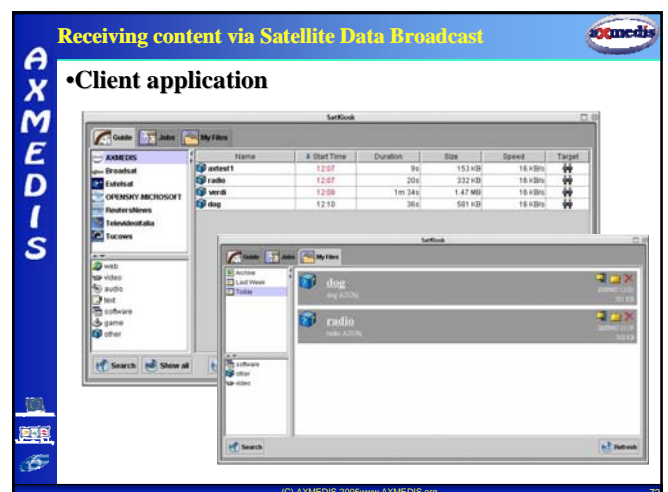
Receiving content via Satellite Data Broadcast

axmedis

A X M E D I S

•Client application

SatKiosk

Guide | Jobs | My Files

AXMEDIS
Broadsat
Eutelsat
OPENSKY.MICROSOFT
ReutersNews
Televideoitalia
Tucows

| Name | Start Time | Duration | Size | Speed | Target |
|---|---|---|---|---|---|
| axtest1 | 12:07 | 9s | 153 KB | 16 KB/s | |
| radio | 12:07 | 20s | 332 KB | 16 KB/s | |
| verdi | 12:08 | 1m 34s | 1.47 MB | 16 KB/s | |
| dog | 12:10 | 36s | 581 KB | 16 KB/s | |

web
video
audio
text
software
game
other

Search | Show all

SatKiosk

Guide | Jobs | My Files

Archive
Last Week
Today

software
other
video

dog
dog A200j

radio
radio A200j

Search

Refresh

(C) AXMEDIS 2006www.AXMEDIS.org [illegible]